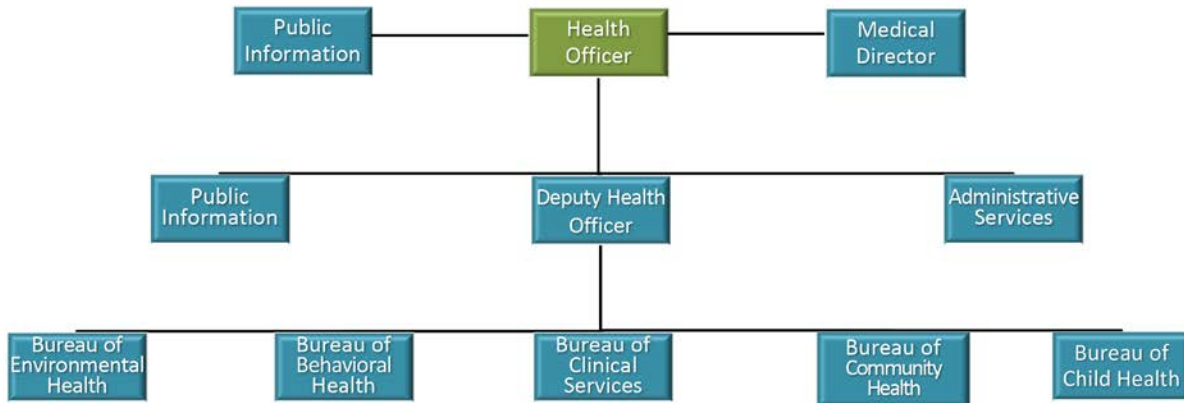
Public Information

Health Officer

Medical Director

Public Information

Deputy Health Officer

Administrative Services

Bureau of Environmental Health

Bureau of Behavioral Health

Bureau of Clinical Services

Bureau of Community Health

Bureau of Child Health